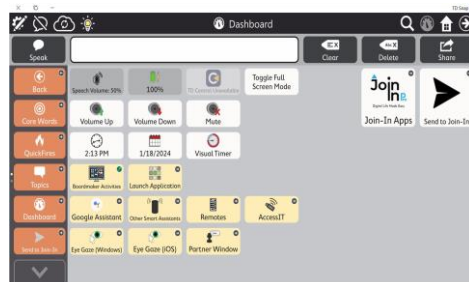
TD Snap

Dashboard

Speak

Clear

Delete

Share

Back

Core Words

QuickFires

Topics

Dashboard

Send to Join-In

Speech Volume: 59%

100%

TD Control Unavailable

Toggle Full Screen Mode

Join In

Join-In Apps

Send to Join-In

Volume Up

Volume Down

Mute

2:13 PM

1/18/2024

Visual Timer

Boardmaker Activities

Launch Application

Google Assistant

Other Smart Assistants

Remotes

AccessIT

Eye Gaze (Windows)

Eye Gaze (iOS)

Partner Window